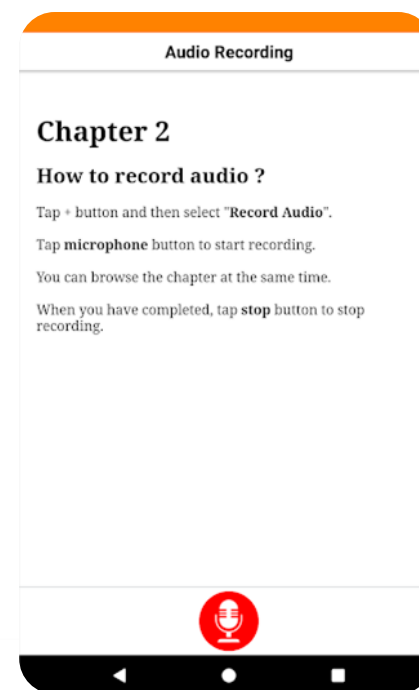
Audio Recording

Chapter 2

How to record audio ?

Tap + button and then select "Record Audio".

Tap microphone button to start recording.

You can browse the chapter at the same time.

When you have completed, tap stop button to stop recording.